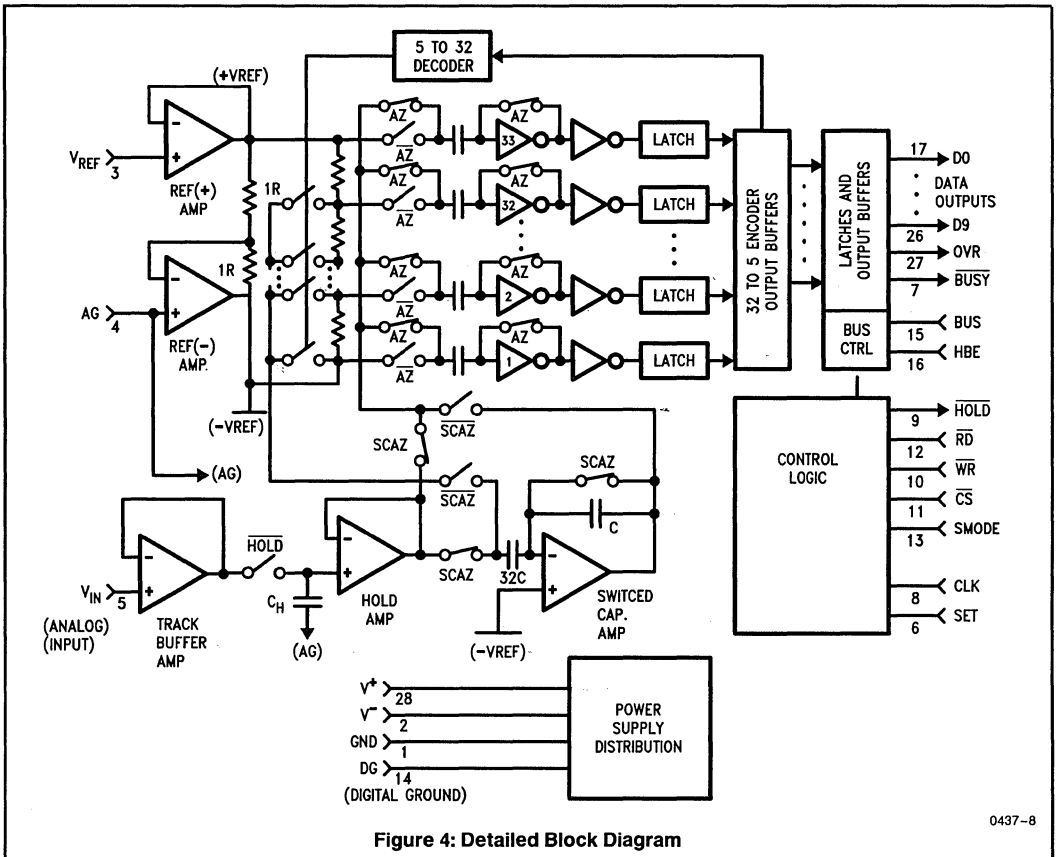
5 TO 32 DECODER

(+VREF)

$V_{REF}$ 3

REF(+) AMP

1R

1R

AG 4

REF(−) AMP.

(−VREF)

(AG)

AZ
$\overline{AZ}$
AZ
33
LATCH

AZ
$\overline{AZ}$
AZ
32
LATCH

AZ
$\overline{AZ}$
AZ
2
LATCH

AZ
$\overline{AZ}$
AZ
1
LATCH

32 TO 5 ENCODER OUTPUT BUFFERS

LATCHES AND OUTPUT BUFFERS

BUS CTRL

17 D0
DATA OUTPUTS
26 D9
27 OVR
7 $\overline{BUSY}$
15 BUS
16 HBE

SCAZ
$\overline{SCAZ}$
$\overline{SCAZ}$
SCAZ
C

CONTROL LOGIC

9 $\overline{HOLD}$
12 $\overline{RD}$
10 $\overline{WR}$
11 $\overline{CS}$
13 SMODE
8 CLK
6 SET

$\overline{HOLD}$

$V_{IN}$ 5
(ANALOG) (INPUT)

TRACK BUFFER AMP

$C_H$

(AG)

HOLD AMP

SCAZ

32C

SWITCED CAP. AMP

(−VREF)

$V^+$ 28
$V^-$ 2
GND 1
DG 14
(DIGITAL GROUND)

POWER SUPPLY DISTRIBUTION

0437–8

Figure 4: Detailed Block Diagram